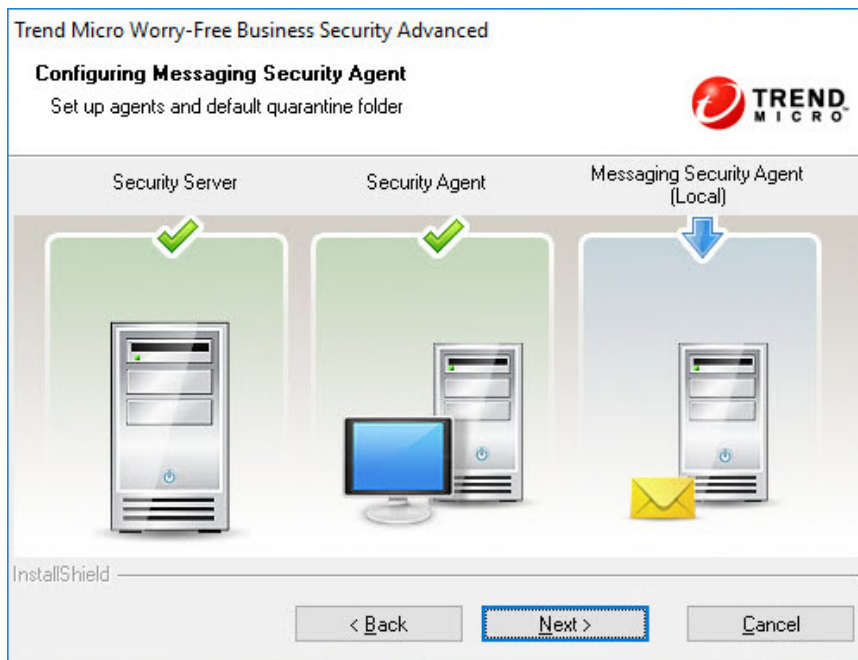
Trend Micro Worry-Free Business Security Advanced

Configuring Messaging Security Agent

Set up agents and default quarantine folder

TREND MICRO

Security Server

Security Agent

Messaging Security Agent (Local)

InstallShield

< Back

Next >

Cancel